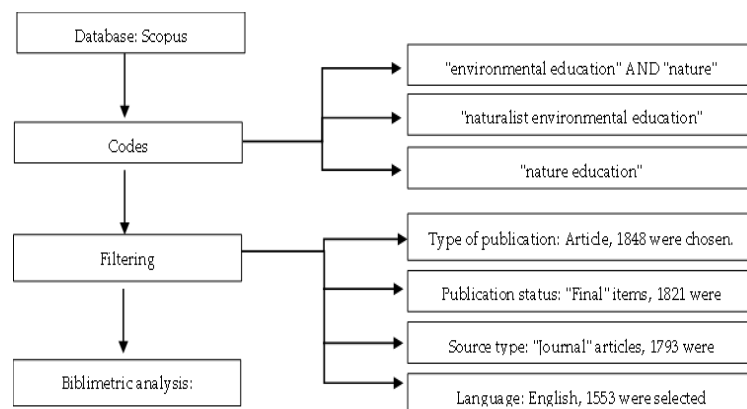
Database: Scopus

Codes

"environmental education" AND "nature"

"naturalist environmental education"

"nature education"

Filtering

Type of publication: Article, 1848 were chosen.

Publication status: "Final" items, 1821 were

Source type: "Journal" articles, 1793 were

Language: English, 1553 were selected

Biblimetric analysis: